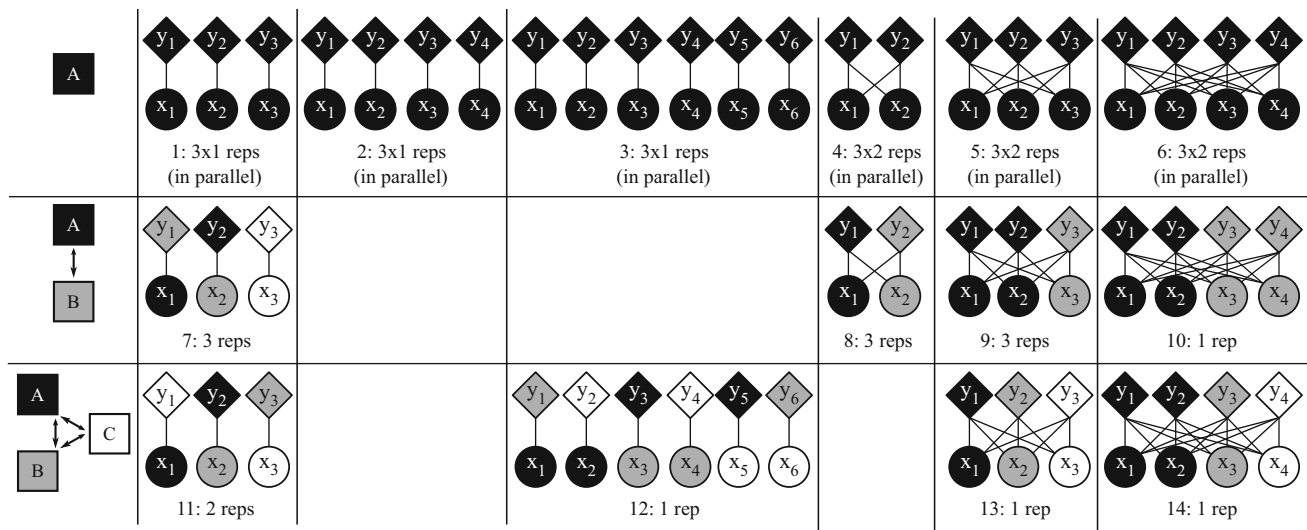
| | | | | | | |
|---|---|---|---|---|---|---|
| A | $y_1$ $y_2$ $y_3$ $x_1$ $x_2$ $x_3$ 1: 3x1 reps (in parallel) | $y_1$ $y_2$ $y_3$ $y_4$ $x_1$ $x_2$ $x_3$ $x_4$ 2: 3x1 reps (in parallel) | $y_1$ $y_2$ $y_3$ $y_4$ $y_5$ $y_6$ $x_1$ $x_2$ $x_3$ $x_4$ $x_5$ $x_6$ 3: 3x1 reps (in parallel) | $y_1$ $y_2$ $x_1$ $x_2$ 4: 3x2 reps (in parallel) | $y_1$ $y_2$ $y_3$ $x_1$ $x_2$ $x_3$ 5: 3x2 reps (in parallel) | $y_1$ $y_2$ $y_3$ $y_4$ $x_1$ $x_2$ $x_3$ $x_4$ 6: 3x2 reps (in parallel) |
| A B | $y_1$ $y_2$ $y_3$ $x_1$ $x_2$ $x_3$ 7: 3 reps | | | $y_1$ $y_2$ $x_1$ $x_2$ 8: 3 reps | $y_1$ $y_2$ $y_3$ $x_1$ $x_2$ $x_3$ 9: 3 reps | $y_1$ $y_2$ $y_3$ $y_4$ $x_1$ $x_2$ $x_3$ $x_4$ 10: 1 rep |
| A C B | $y_1$ $y_2$ $y_3$ $x_1$ $x_2$ $x_3$ 11: 2 reps | | $y_1$ $y_2$ $y_3$ $y_4$ $y_5$ $y_6$ $x_1$ $x_2$ $x_3$ $x_4$ $x_5$ $x_6$ 12: 1 rep | | $y_1$ $y_2$ $y_3$ $x_1$ $x_2$ $x_3$ 13: 1 rep | $y_1$ $y_2$ $y_3$ $y_4$ $x_1$ $x_2$ $x_3$ $x_4$ 14: 1 rep |